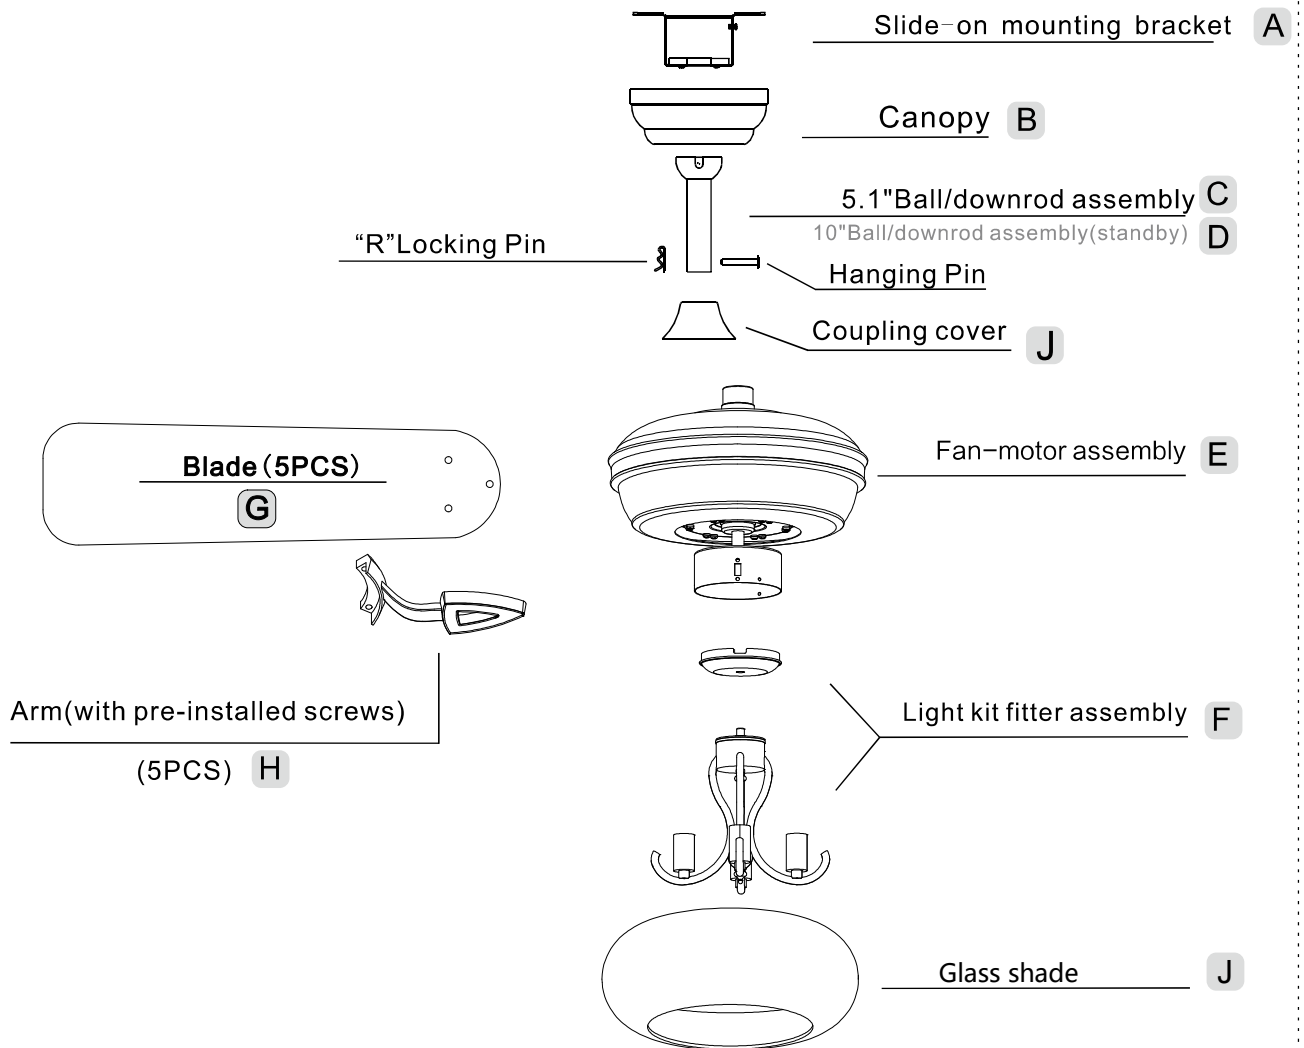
Slide-on mounting bracket A

Canopy B

5.1"Ball/downrod assembly C

10"Ball/downrod assembly(standby) D

“R”Locking Pin

Hanging Pin

Coupling cover J

Blade（5PCS）

G

Fan-motor assembly E

Arm(with pre-installed screws)

(5PCS) H

Light kit fitter assembly F

Glass shade J